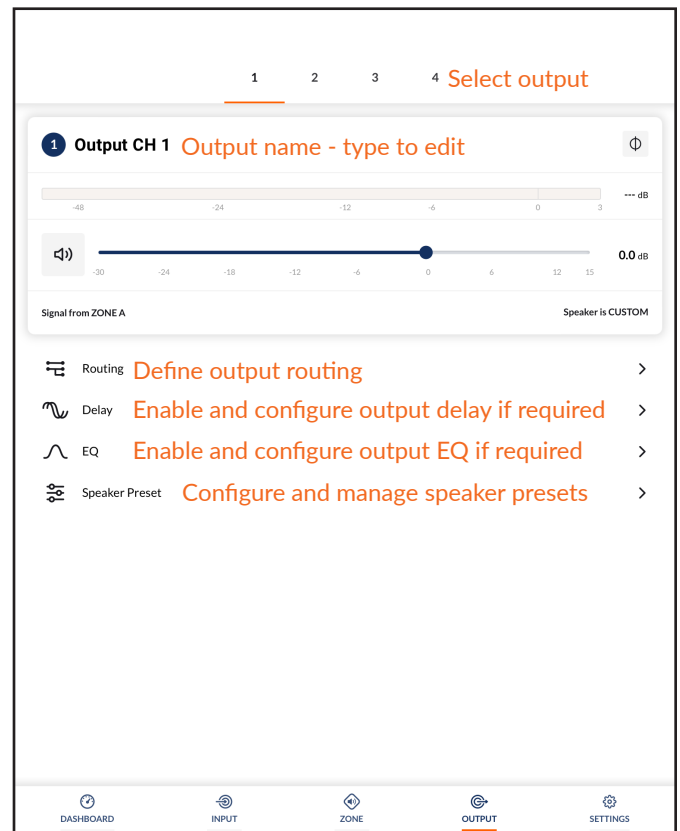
1 2 3 4 Select output

1 Output CH 1 Output name - type to edit

--- dB

-48 -24 -12 -6 0 3

0.0 dB

-30 -24 -18 -12 -6 0 6 12 15

Signal from ZONE A

Speaker is CUSTOM

Routing Define output routing

Delay Enable and configure output delay if required

EQ Enable and configure output EQ if required

Speaker Preset Configure and manage speaker presets

DASHBOARD INPUT ZONE OUTPUT SETTINGS